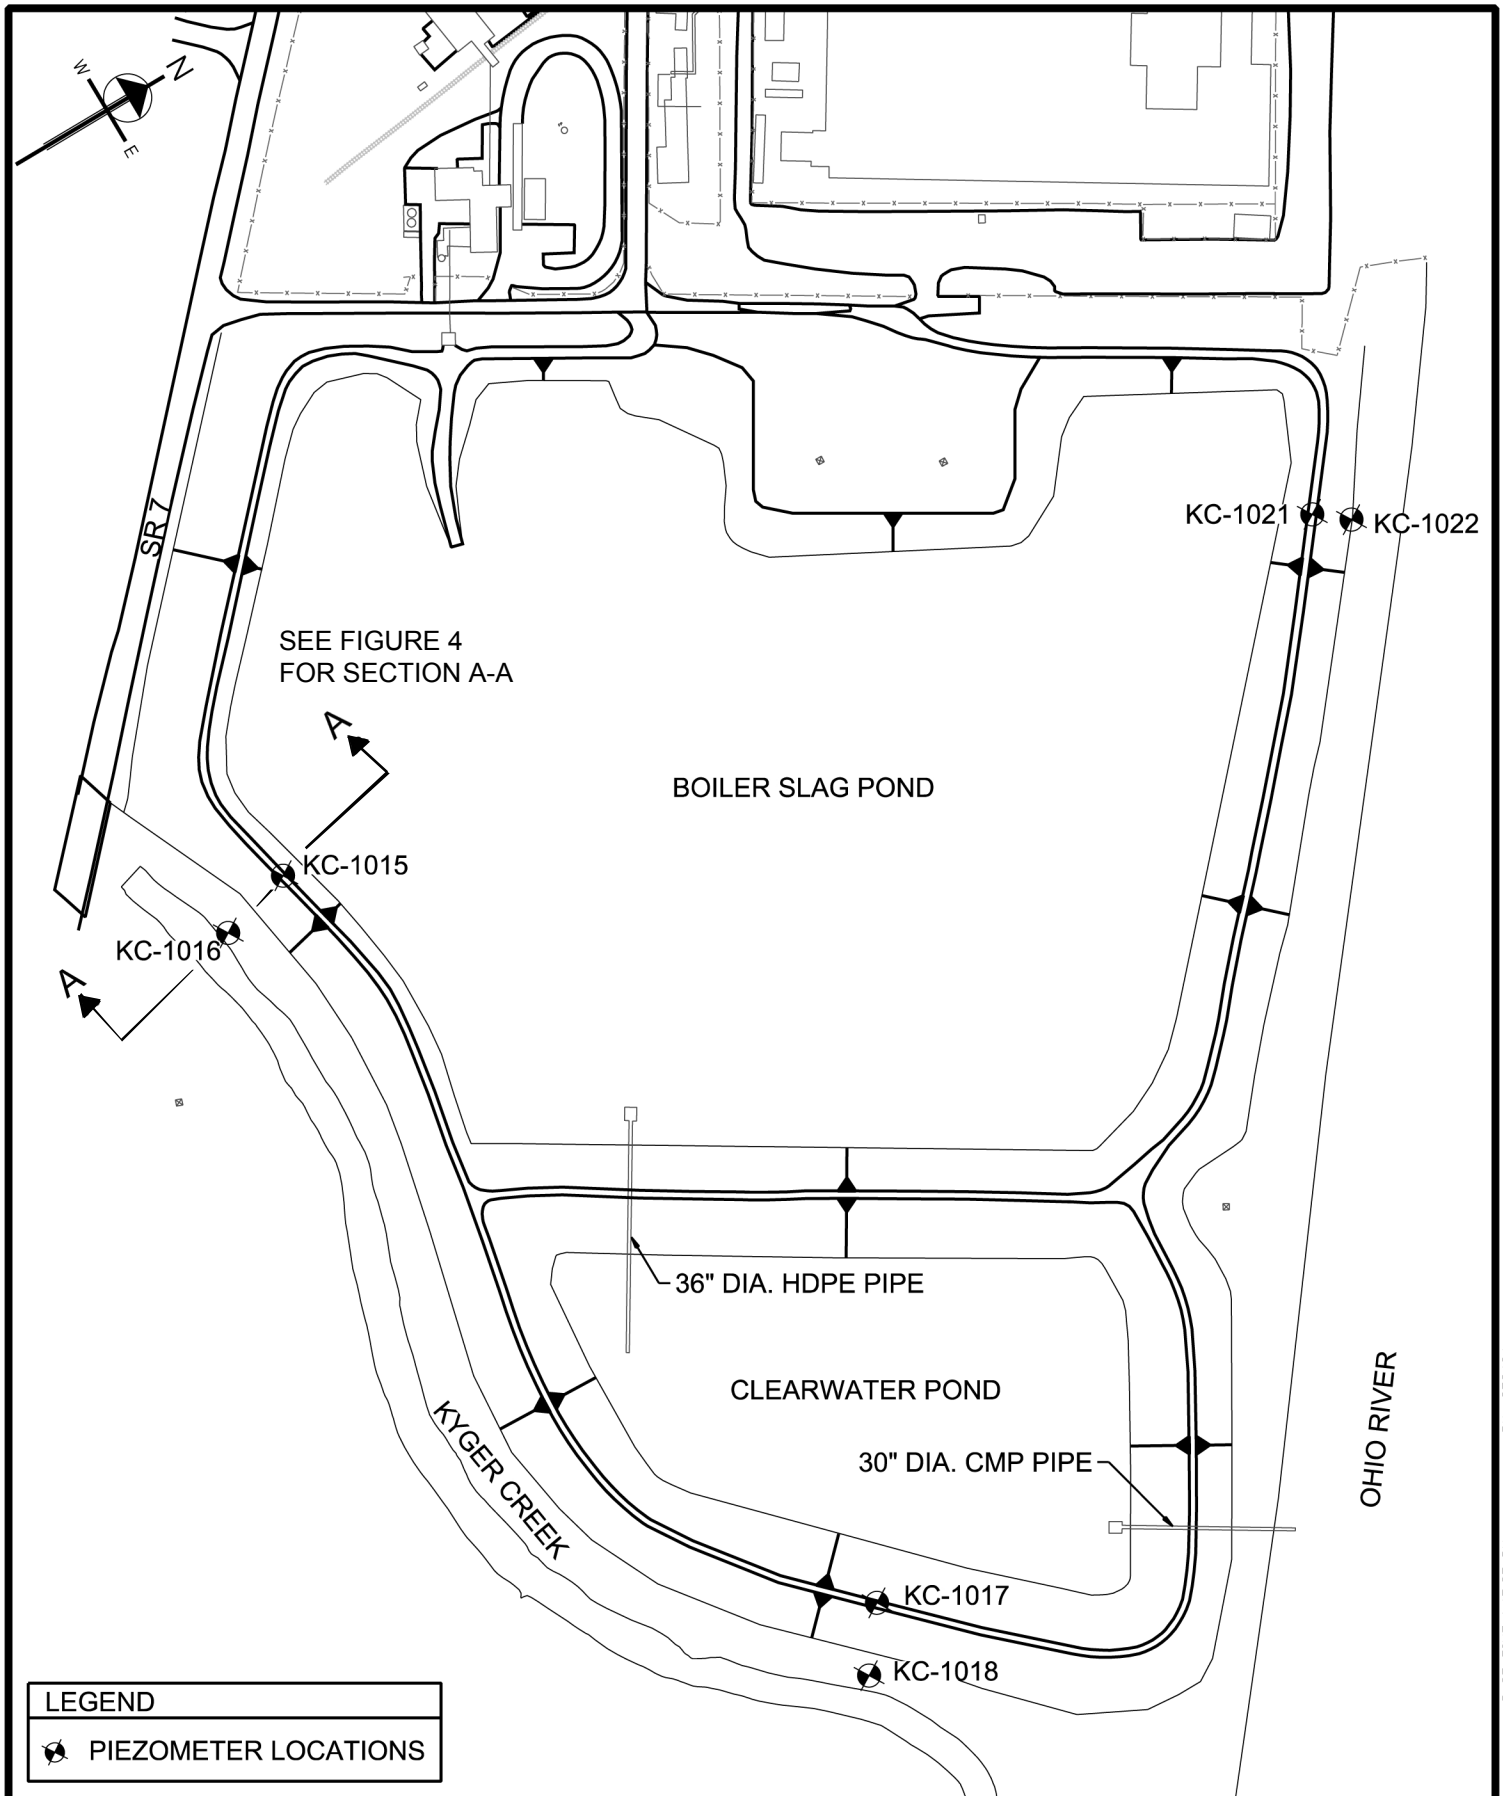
W
N
E

SR 7

KC-1021
KC-1022

SEE FIGURE 4
FOR SECTION A-A

A

BOILER SLAG POND

KC-1015

KC-1016

A

36" DIA. HDPE PIPE

CLEARWATER POND

KYGER CREEK

30" DIA. CMP PIPE

OHIO RIVER

KC-1017

KC-1018

LEGEND

PIEZOMETER LOCATIONS